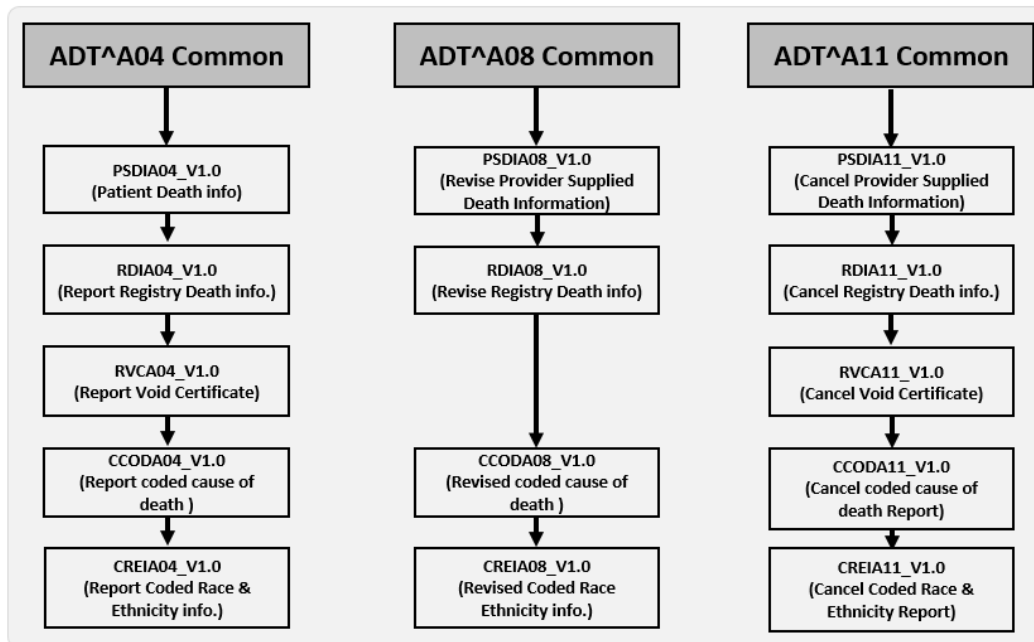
ADT^A04 Common

PSDIA04_V1.0
(Patient Death info)

RDIA04_V1.0
(Report Registry Death info.)

RVCA04_V1.0
(Report Void Certificate)

CCODA04_V1.0
(Report coded cause of death )

CREIA04_V1.0
(Report Coded Race & Ethnicity info.)

ADT^A08 Common

PSDIA08_V1.0
(Revise Provider Supplied Death Information)

RDIA08_V1.0
(Revise Registry Death info)

CCODA08_V1.0
(Revised coded cause of death )

CREIA08_V1.0
(Revised Coded Race Ethnicity info.)

ADT^A11 Common

PSDIA11_V1.0
(Cancel Provider Supplied Death Information)

RDIA11_V1.0
(Cancel Registry Death info.)

RVCA11_V1.0
(Cancel Void Certificate)

CCODA11_V1.0
(Cancel coded cause of death Report)

CREIA11_V1.0
(Cancel Coded Race & Ethnicity Report)